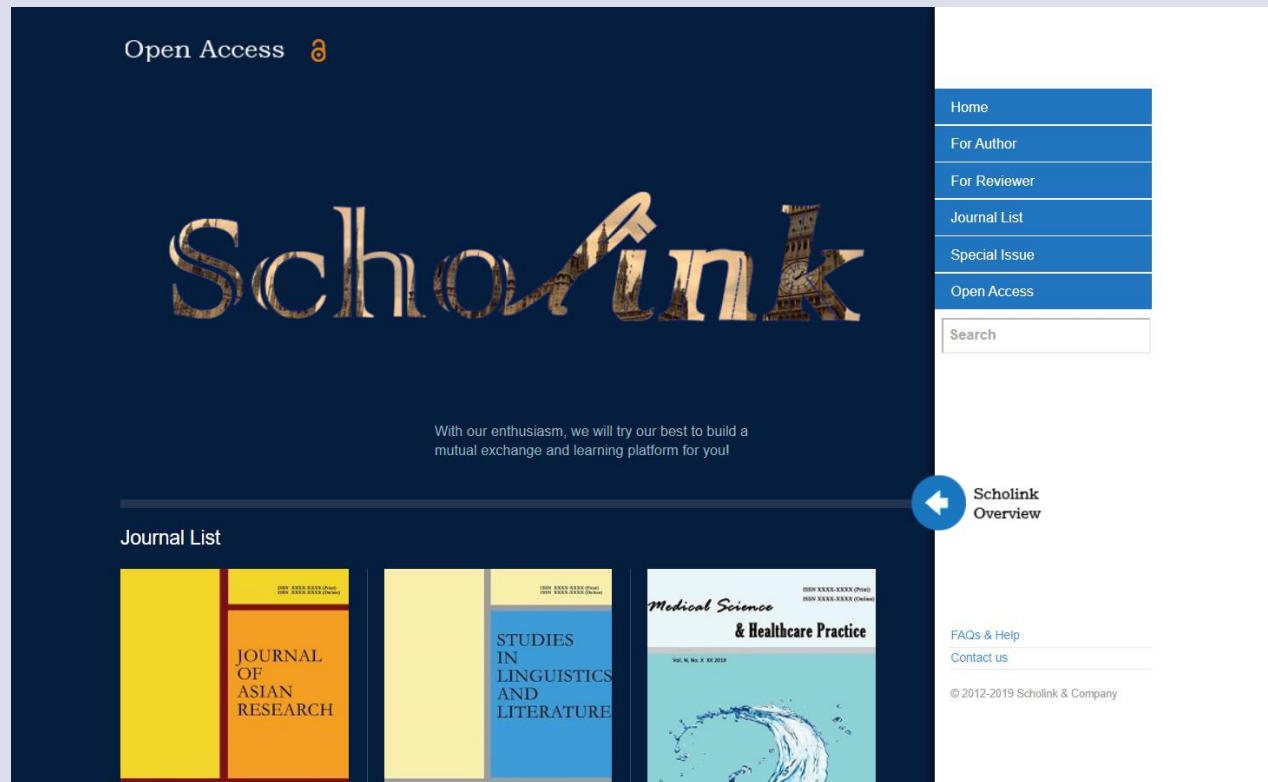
Open Access

Scholink

With our enthusiasm, we will try our best to build a mutual exchange and learning platform for you!

Journal List

ISSN XXXX-XXXX (Print)
ISSN XXXX-XXXX (Online)

JOURNAL OF ASIAN RESEARCH

ISSN XXXX-XXXX (Print)
ISSN XXXX-XXXX (Online)

STUDIES IN LINGUISTICS AND LITERATURE

ISSN XXXX-XXXX (Print)
ISSN XXXX-XXXX (Online)

Medical Science & Healthcare Practice

Vol. X, No. X, XX 2019

Home
For Author
For Reviewer
Journal List
Special Issue
Open Access

Search

Scholink Overview

FAQs & Help
Contact us

© 2012-2019 Scholink & Company